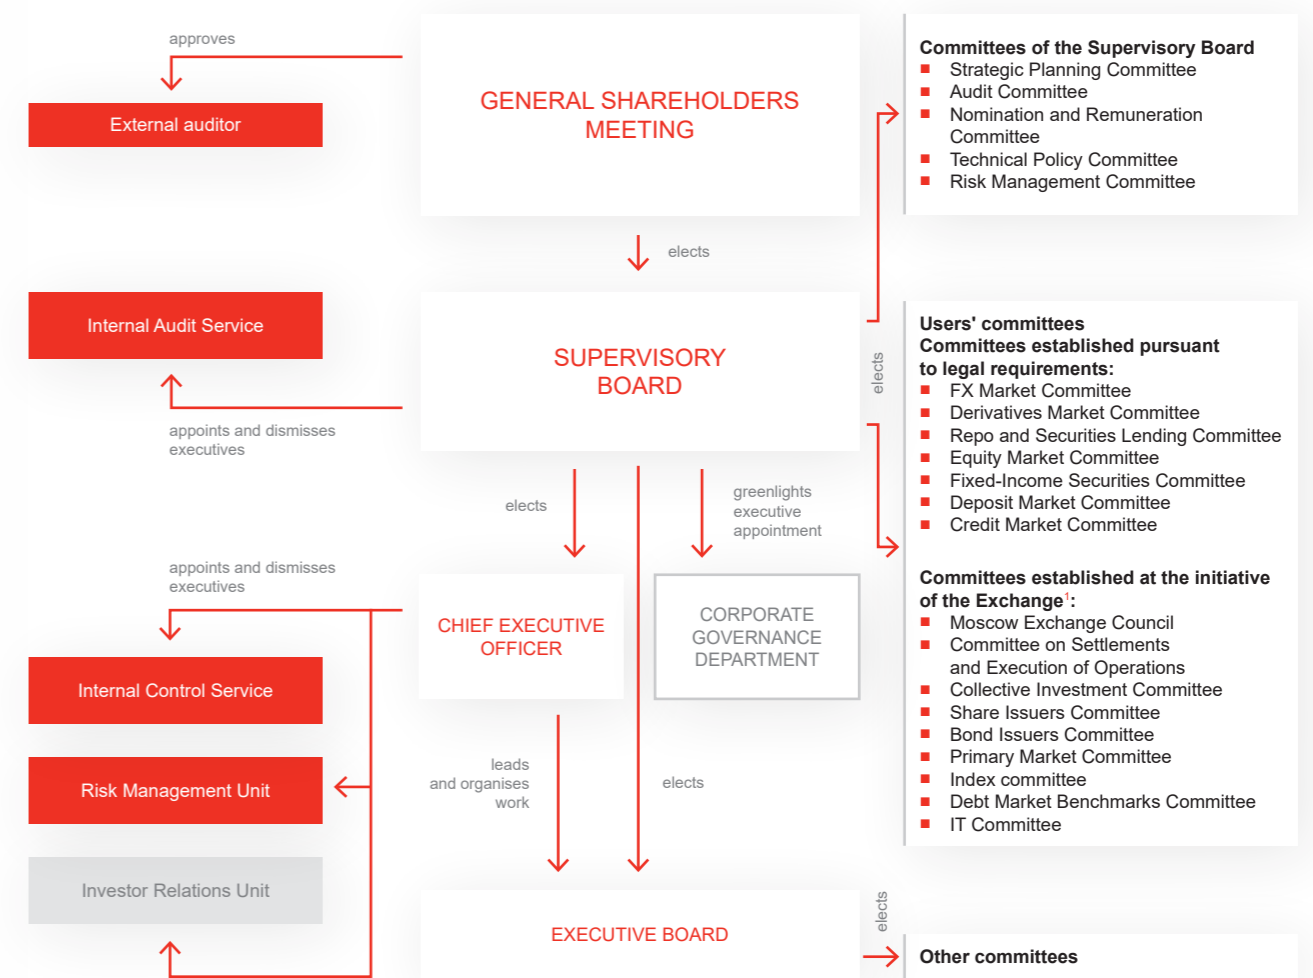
approves

External auditor

GENERAL SHAREHOLDERS MEETING

Committees of the Supervisory Board
- Strategic Planning Committee
- Audit Committee
- Nomination and Remuneration Committee
- Technical Policy Committee
- Risk Management Committee

elects

Internal Audit Service

SUPERVISORY BOARD

elects

Users' committees
Committees established pursuant to legal requirements:
- FX Market Committee
- Derivatives Market Committee
- Repo and Securities Lending Committee
- Equity Market Committee
- Fixed-Income Securities Committee
- Deposit Market Committee
- Credit Market Committee

appoints and dismisses executives

elects

greenlights executive appointment

appoints and dismisses executives

CHIEF EXECUTIVE OFFICER

CORPORATE GOVERNANCE DEPARTMENT

Committees established at the initiative of the Exchange$^1$:
- Moscow Exchange Council
- Committee on Settlements and Execution of Operations
- Collective Investment Committee
- Share Issuers Committee
- Bond Issuers Committee
- Primary Market Committee
- Index committee
- Debt Market Benchmarks Committee
- IT Committee

Internal Control Service

Risk Management Unit

leads and organises work

elects

Investor Relations Unit

EXECUTIVE BOARD

elects

Other committees